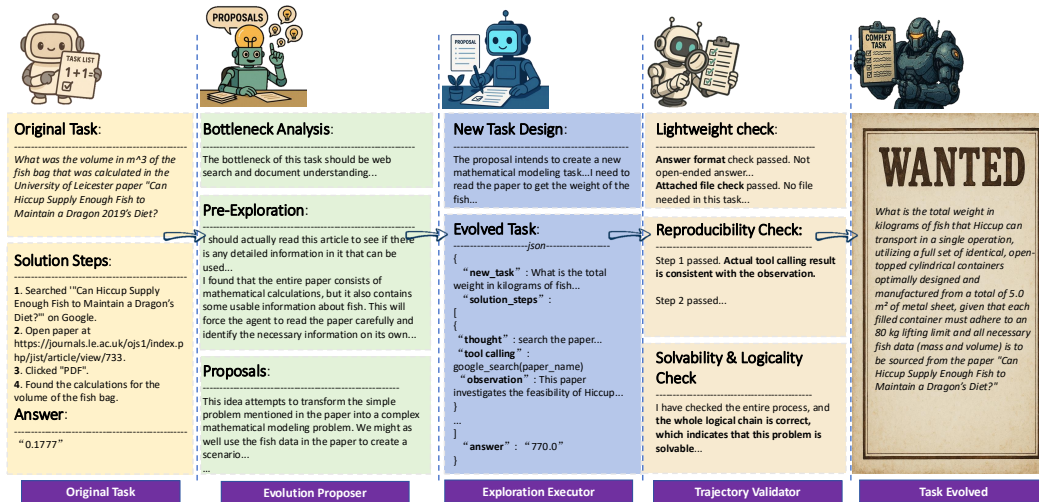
TASK LIST
1+1=

PROPOSALS

PROPOSAL

COMPLEX TASK

Original Task:

What was the volume in m^3 of the fish bag that was calculated in the University of Leicester paper "Can Hiccup Supply Enough Fish to Maintain a Dragon 2019's Diet?

Solution Steps:

1. Searched '"Can Hiccup Supply Enough Fish to Maintain a Dragon's Diet?"' on Google.
2. Open paper at https://journals.le.ac.uk/ojs1/index.php/jist/article/view/733.
3. Clicked "PDF".
4. Found the calculations for the volume of the fish bag.

Answer:

"0.1777"

Original Task

Bottleneck Analysis:

The bottleneck of this task should be web search and document understanding...

Pre-Exploration:

I should actually read this article to see if there is any detailed information in it that can be used...
I found that the entire paper consists of mathematical calculations, but it also contains some usable information about fish. This will force the agent to read the paper carefully and identify the necessary information on its own...

Proposals:

This idea attempts to transform the simple problem mentioned in the paper into a complex mathematical modeling problem. We might as well use the fish data in the paper to create a scenario...
...

Evolution Proposer

New Task Design:

The proposal intends to create a new mathematical modeling task...I need to read the paper to get the weight of the fish...

Evolved Task:

json

{
"new_task": What is the total weight in kilograms of fish...
"solution_steps":
[
{
"thought": search the paper...
"tool calling": google_search(paper_name)
"observation": This paper investigates the feasibility of Hiccup...
}
...
]
"answer": "770.0"
}

Exploration Executor

Lightweight check:

Answer format check passed. Not open-ended answer...
Attached file check passed. No file needed in this task...

Reproducibility Check:

Step 1 passed. Actual tool calling result is consistent with the observation.

Step 2 passed...

Solvability & Logicality Check

I have checked the entire process, and the whole logical chain is correct, which indicates that this problem is solvable...

Trajectory Validator

WANTED

What is the total weight in kilograms of fish that Hiccup can transport in a single operation, utilizing a full set of identical, open-topped cylindrical containers optimally designed and manufactured from a total of 5.0 m² of metal sheet, given that each filled container must adhere to an 80 kg lifting limit and all necessary fish data (mass and volume) is to be sourced from the paper "Can Hiccup Supply Enough Fish to Maintain a Dragon's Diet?"

Task Evolved